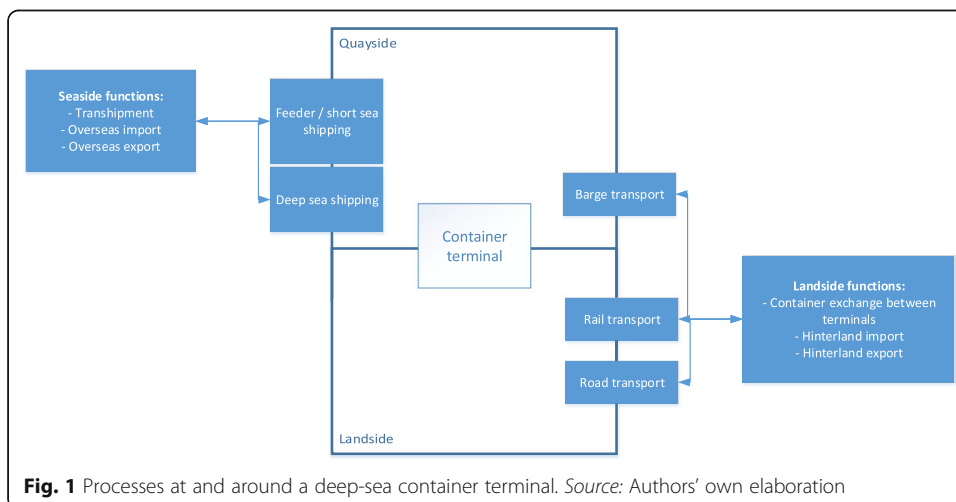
Quayside

Seaside functions:
- Transhipment
- Overseas import
- Overseas export

Feeder / short sea shipping

Deep sea shipping

Container terminal

Barge transport

Rail transport

Road transport

Landside functions:
- Container exchange between terminals
- Hinterland import
- Hinterland export

Landside

Fig. 1 Processes at and around a deep-sea container terminal. Source: Authors' own elaboration